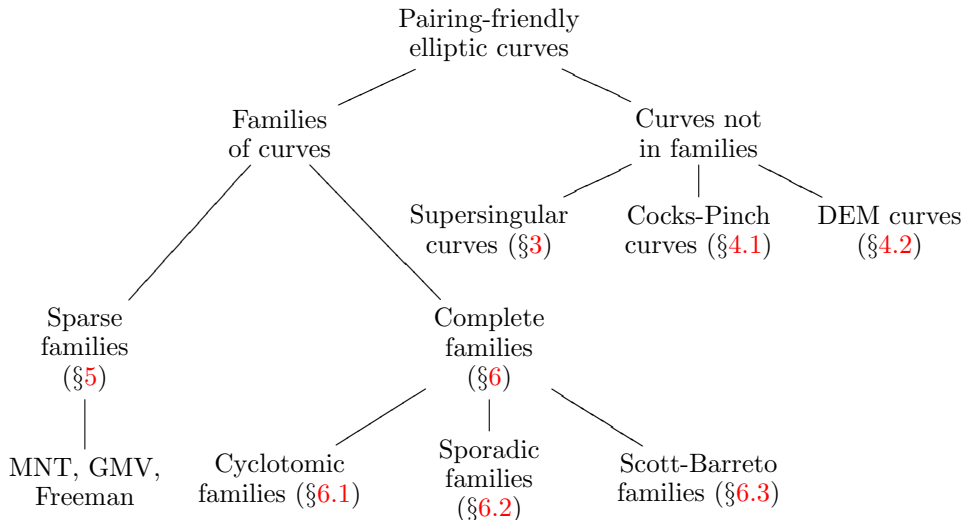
Pairing-friendly elliptic curves

Families of curves

Curves not in families

Supersingular curves (§3)

Cocks-Pinch curves (§4.1)

DEM curves (§4.2)

Sparse families (§5)

Complete families (§6)

MNT, GMV, Freeman

Cyclotomic families (§6.1)

Sporadic families (§6.2)

Scott-Barreto families (§6.3)